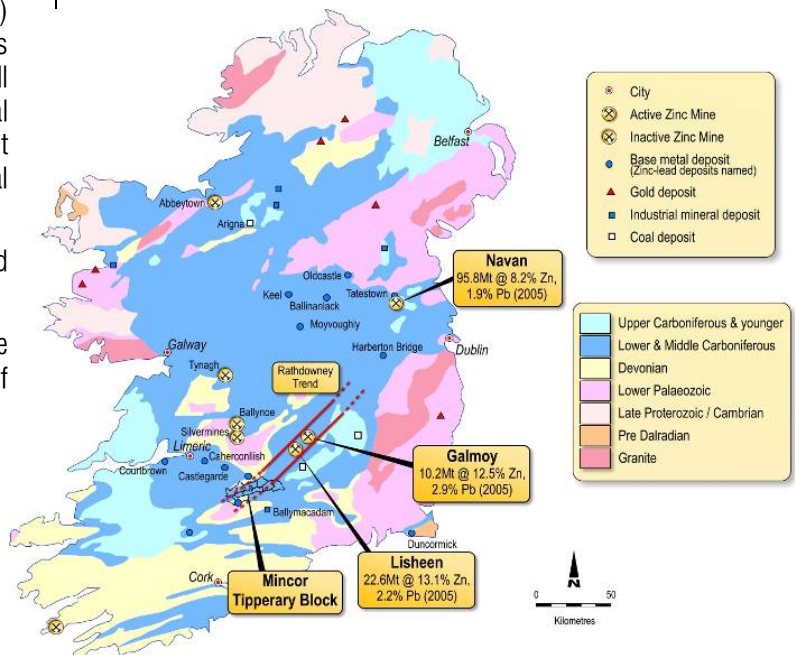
)
s
ll
al
t
al

d

e
f

City
Active Zinc Mine
Inactive Zinc Mine
Base metal deposit (Zinc-lead deposits named)
Gold deposit
Industrial mineral deposit
Coal deposit

Belfast
Abbeytown
Arigna
Oldcastle
Keel
Tatestown
Ballinalack
Moyvoughly
Harberton Bridge
Dublin
Galway
Tynagh
Rathdowney Trend
Ballynoe
Silvermines
Limerick
Caherconlish
Courtbrown
Castlegarde
Ballymacadam
Duncormick
Cork

Navan
95.8Mt @ 8.2% Zn, 1.9% Pb (2005)

Upper Carboniferous & younger
Lower & Middle Carboniferous
Devonian
Lower Palaeozoic
Late Proterozoic / Cambrian
Pre Dalradian
Granite

Galmoy
10.2Mt @ 12.5% Zn, 2.9% Pb (2005)

Lisheen
22.6Mt @ 13.1% Zn, 2.2% Pb (2005)

Mincor
Tipperary Block

N
0
50
Kilometres